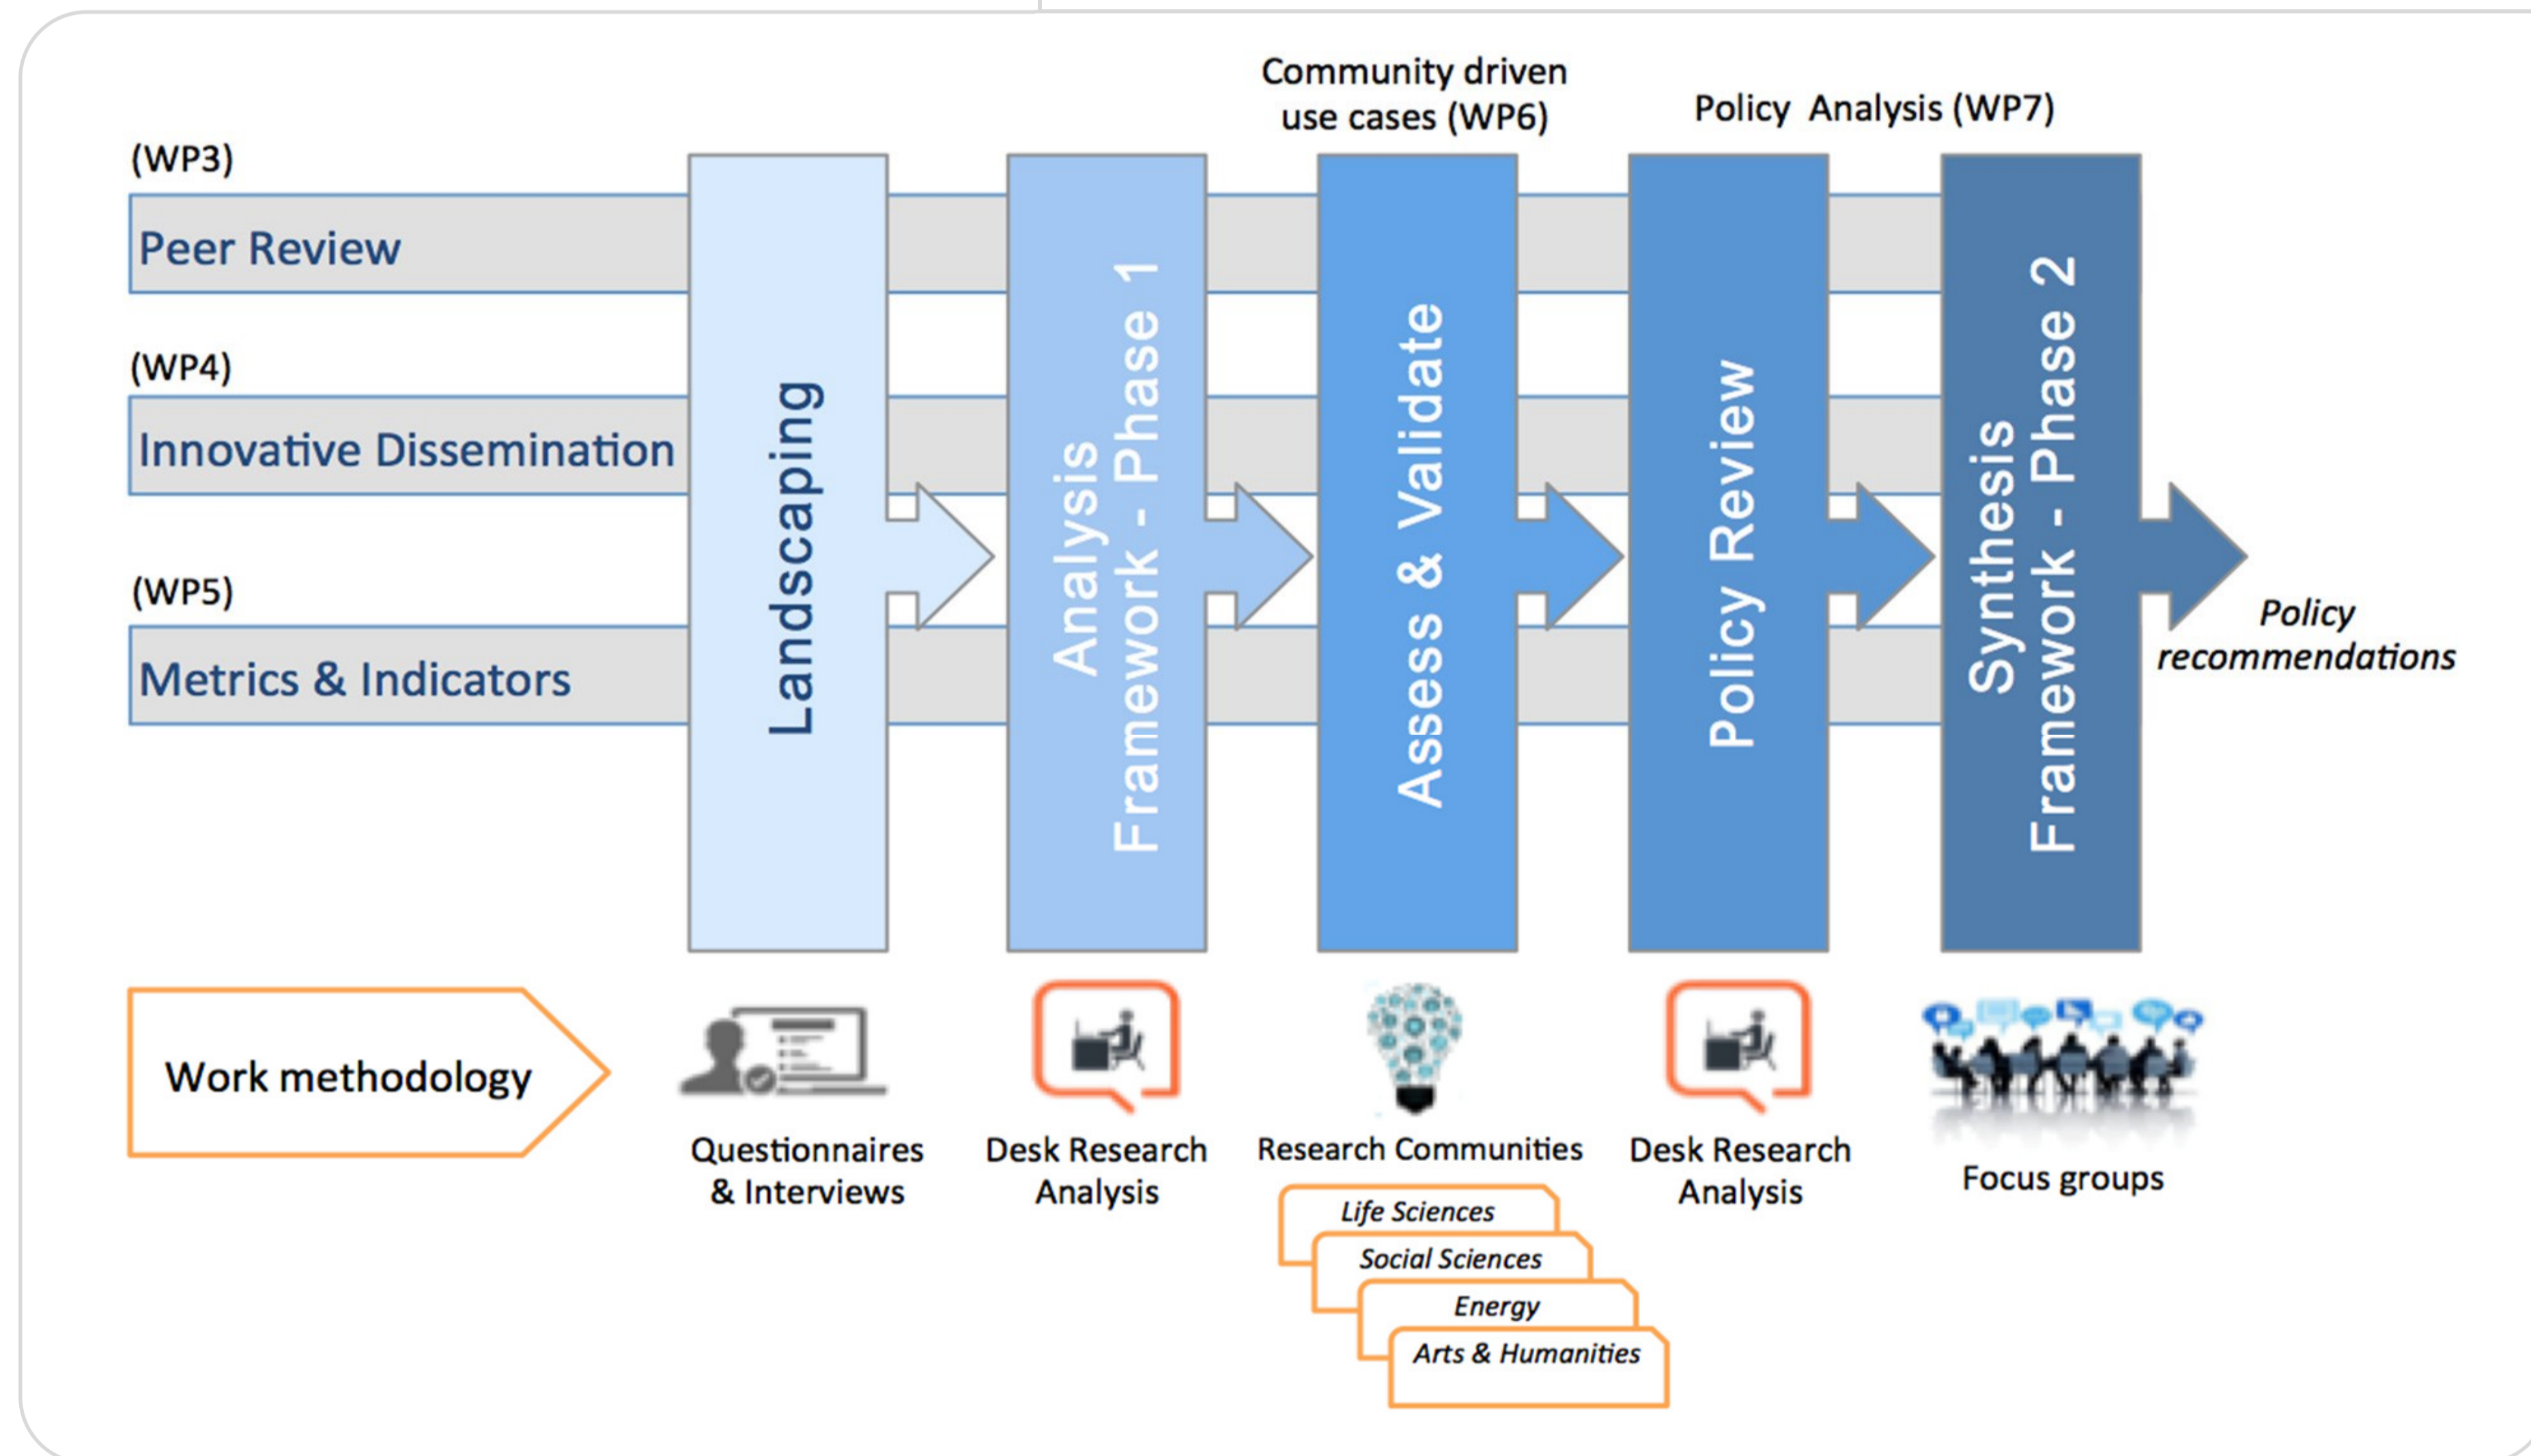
Community driven use cases (WP6)

Policy Analysis (WP7)

(WP3)
Peer Review

(WP4)
Innovative Dissemination

(WP5)
Metrics & Indicators

Landscaping

Analysis Framework - Phase 1

Assess & Validate

Policy Review

Synthesis Framework - Phase 2

Policy recommendations

Work methodology

Questionnaires & Interviews

Desk Research Analysis

Research Communities

Life Sciences
Social Sciences
Energy
Arts & Humanities

Desk Research Analysis

Focus groups